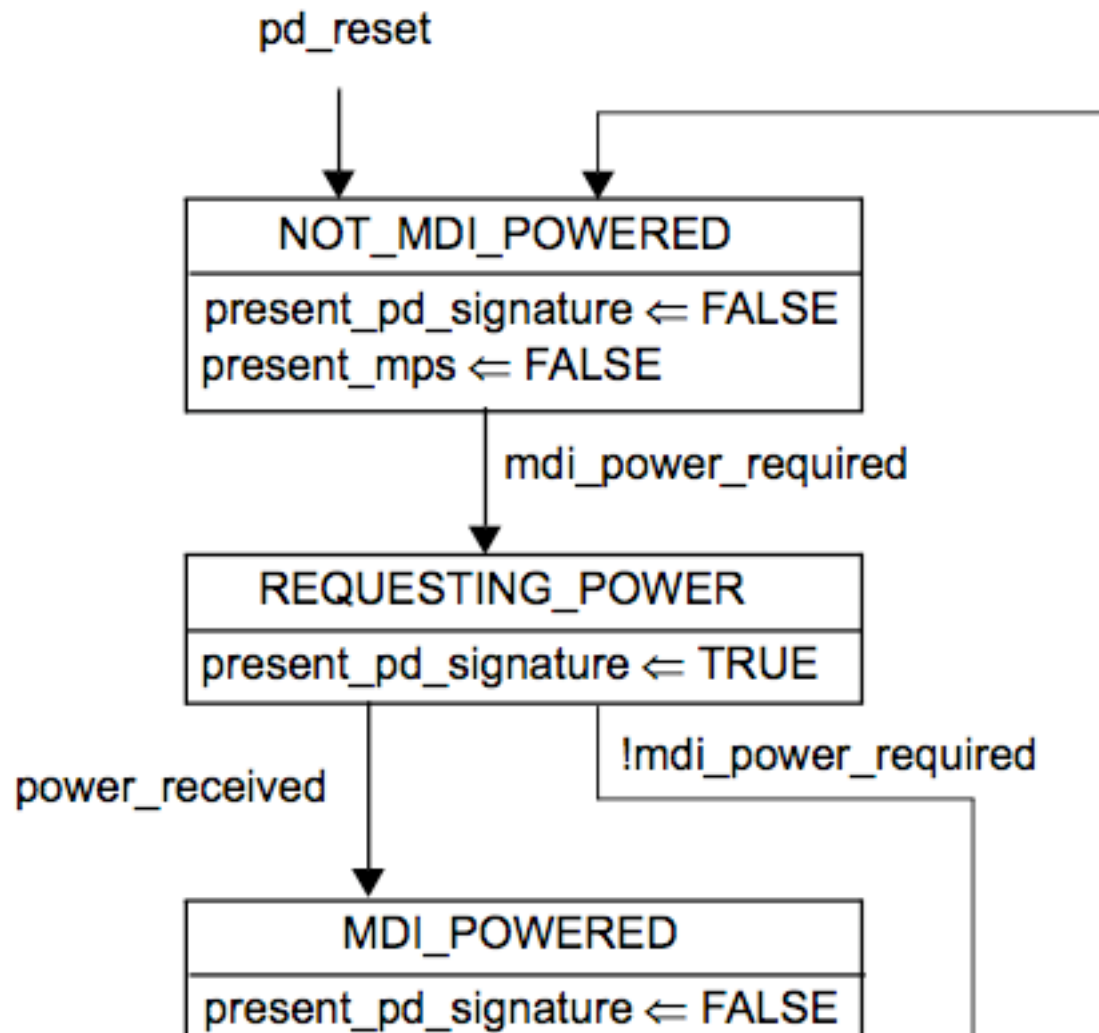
pd_reset

NOT_MDI_POWERED

present_pd_signature $\Leftarrow$ FALSE
present_mps $\Leftarrow$ FALSE

mdi_power_required

REQUESTING_POWER

present_pd_signature $\Leftarrow$ TRUE

power_received

!mdi_power_required

MDI_POWERED

present_pd_signature $\Leftarrow$ FALSE